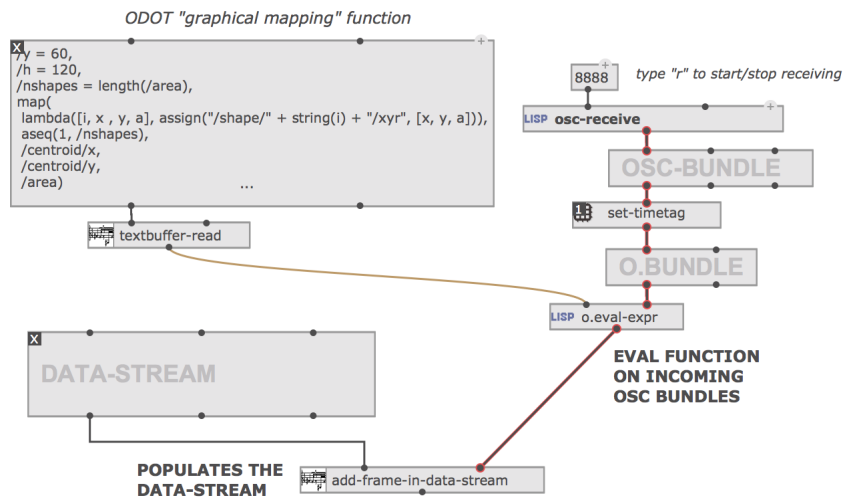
ODOT "graphical mapping" function

/y = 60,
/h = 120,
/nshapes = length(/area),
map(
lambda([i, x , y, a], assign("/shape/" + string(i) + "/xyr", [x, y, a])),
aseq(1, /nshapes),
/centroid/x,
/centroid/y,
/area)
...

textbuffer-read

8888

type "r" to start/stop receiving

LISP osc-receive

OSC-BUNDLE

set-timetag

O.BUNDLE

LISP o.eval-expr

DATA-STREAM

EVAL FUNCTION ON INCOMING OSC BUNDLES

POPULATES THE DATA-STREAM

add-frame-in-data-stream